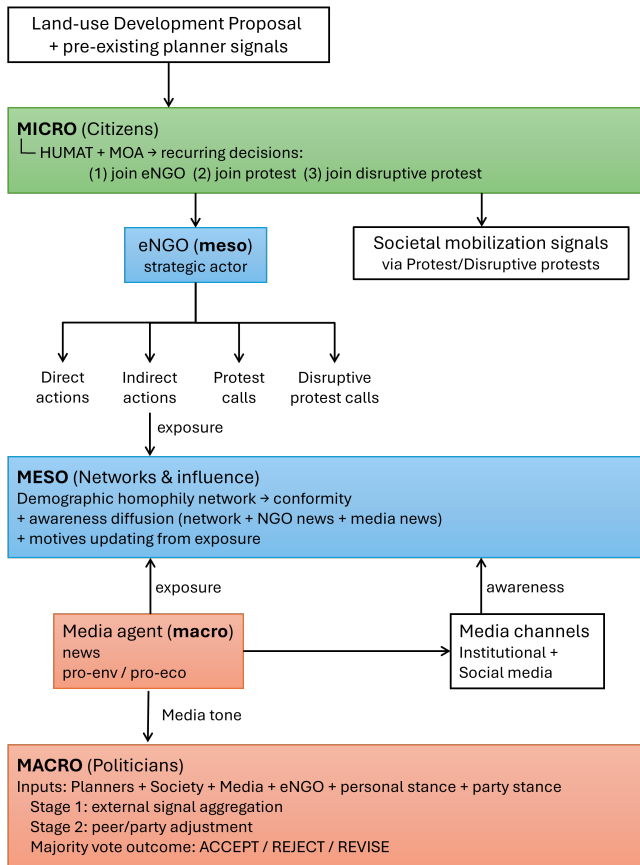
Land-use Development Proposal
+ pre-existing planner signals

MICRO (Citizens)
└ HUMAT + MOA → recurring decisions:
(1) join eNGO (2) join protest (3) join disruptive protest

eNGO (meso)
strategic actor

Societal mobilization signals
via Protest/Disruptive protests

Direct actions

Indirect actions

Protest calls

Disruptive protest calls

exposure

MESO (Networks & influence)
Demographic homophily network → conformity
+ awareness diffusion (network + NGO news + media news)
+ motives updating from exposure

exposure

awareness

Media agent (macro)
news
pro-env / pro-eco

Media channels
Institutional +
Social media

Media tone

MACRO (Politicians)
Inputs: Planners + Society + Media + eNGO + personal stance + party stance
Stage 1: external signal aggregation
Stage 2: peer/party adjustment
Majority vote outcome: ACCEPT / REJECT / REVISE